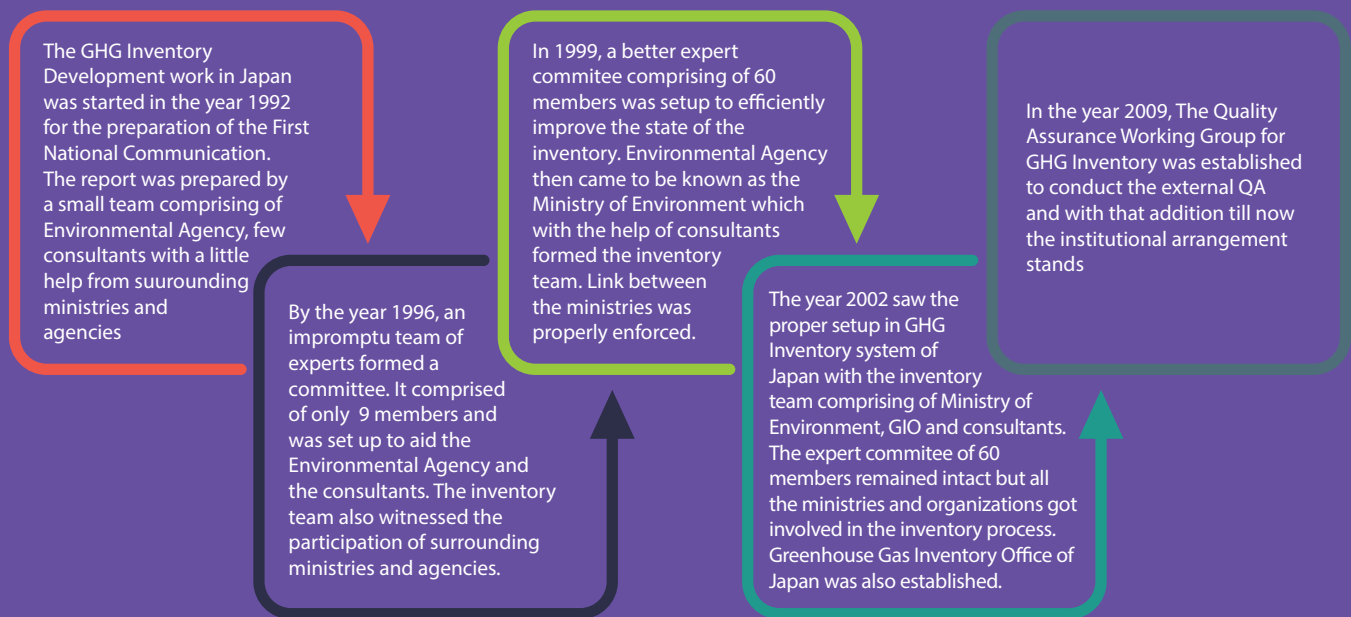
The GHG Inventory Development work in Japan was started in the year 1992 for the preparation of the First National Communication. The report was prepared by a small team comprising of Environmental Agency, few consultants with a little help from suurounding ministries and agencies

By the year 1996, an impromptu team of experts formed a committee. It comprised of only 9 members and was set up to aid the Environmental Agency and the consultants. The inventory team also witnessed the participation of surrounding ministries and agencies.

In 1999, a better expert commitee comprising of 60 members was setup to efficiently improve the state of the inventory. Environmental Agency then came to be known as the Ministry of Environment which with the help of consultants formed the inventory team. Link between the ministries was properly enforced.

The year 2002 saw the proper setup in GHG Inventory system of Japan with the inventory team comprising of Ministry of Environment, GIO and consultants. The expert commitee of 60 members remained intact but all the ministries and organizations got involved in the inventory process. Greenhouse Gas Inventory Office of Japan was also established.

In the year 2009, The Quality Assurance Working Group for GHG Inventory was established to conduct the external QA and with that addition till now the institutional arrangement stands